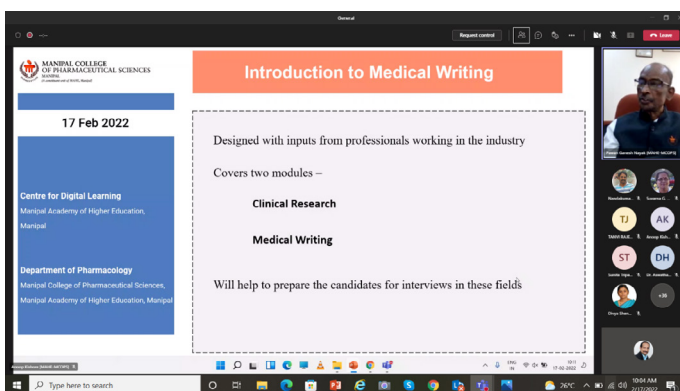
General

Request control

Leave

MANIPAL COLLEGE OF PHARMACEUTICAL SCIENCES
MANIPAL
(A constituent unit of MAHE, Manipal)

Introduction to Medical Writing

17 Feb 2022

Centre for Digital Learning
Manipal Academy of Higher Education, Manipal

Department of Pharmacology
Manipal College of Pharmaceutical Sciences, Manipal Academy of Higher Education, Manipal

Designed with inputs from professionals working in the industry

Covers two modules –

Clinical Research

Medical Writing

Will help to prepare the candidates for interviews in these fields

Pawan Ganesh Nayak (MAHE-MCOPS)

TJ
AK
ST
DH
+38

Type here to search

26°C
10:04 AM
2/17/2022